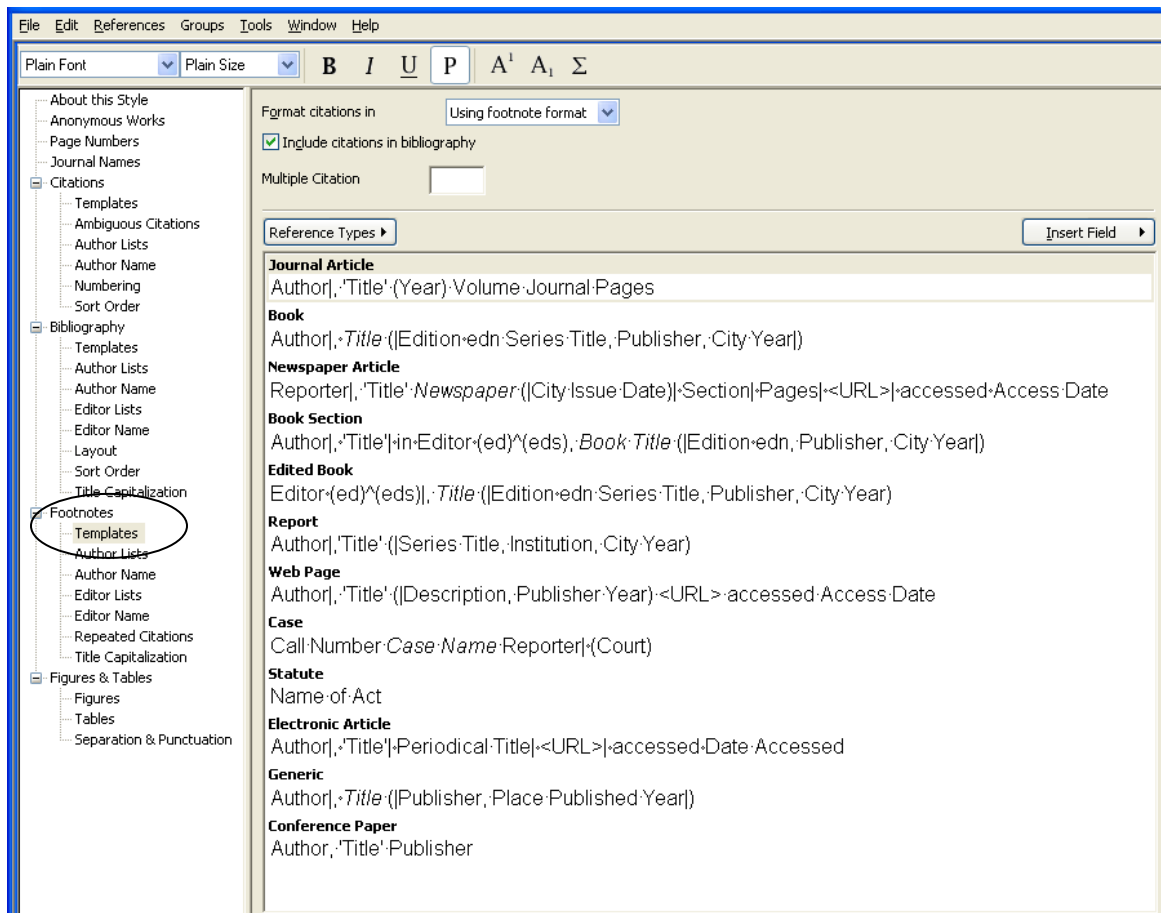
File Edit References Groups Tools Window Help

Plain Font Plain Size B I U P $A^1$ $A_1$ Σ

About this Style
Anonymous Works
Page Numbers
Journal Names
Citations
Templates
Ambiguous Citations
Author Lists
Author Name
Numbering
Sort Order
Bibliography
Templates
Author Lists
Author Name
Editor Lists
Editor Name
Layout
Sort Order
Title Capitalization
Footnotes
Templates
Author Lists
Author Name
Editor Lists
Editor Name
Repeated Citations
Title Capitalization
Figures & Tables
Figures
Tables
Separation & Punctuation

Format citations in Using footnote format

Include citations in bibliography

Multiple Citation

Reference Types ▸

Insert Field ▸

Journal Article
Author|, 'Title' (Year) Volume Journal Pages

Book
Author|, Title (|Edition edn Series Title, Publisher, City Year|)

Newspaper Article
Reporter|, 'Title' Newspaper (|City Issue Date)| Section| Pages| <URL>| accessed Access Date

Book Section
Author|, 'Title'| in Editor (ed)^(eds), Book Title (|Edition edn, Publisher, City Year|)

Edited Book
Editor (ed)^(eds)|, Title (|Edition edn Series Title, Publisher, City Year)

Report
Author|, 'Title' (|Series Title, Institution, City Year)

Web Page
Author|, 'Title' (|Description, Publisher Year) <URL> accessed Access Date

Case
Call Number Case Name Reporter| (Court)

Statute
Name of Act

Electronic Article
Author|, 'Title'| Periodical Title| <URL>| accessed Date Accessed

Generic
Author|, Title (|Publisher, Place Published Year|)

Conference Paper
Author, 'Title' Publisher